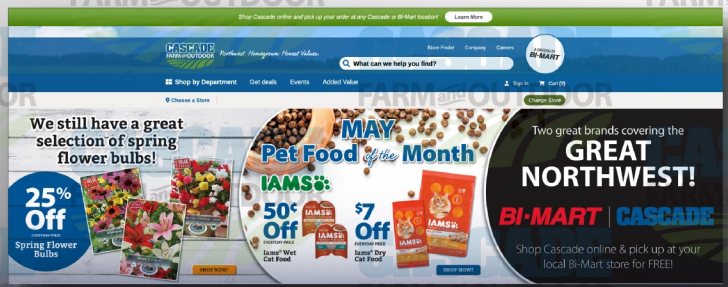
Shop Cascade online and pick up your order at any Cascade or Bi-Mart location! Learn More

CASCADE FARM and OUTDOOR Northwest. Homegrown. Honest Values.

Store Finder Company Careers

A DIVISION OF BI-MART

What can we help you find?

Shop by Department Get deals Events Added Value

Sign In Cart (0)

Choose a Store

Change Store

We still have a great selection of spring flower bulbs!

25% Off EVERYDAY PRICE Spring Flower Bulbs

SHOP NOW!

MAY Pet Food of the Month

IAMS

50¢ Off EVERYDAY PRICE Iams® Wet Cat Food

$7 Off EVERYDAY PRICE Iams® Dry Cat Food

SHOP NOW!

Two great brands covering the GREAT NORTHWEST!

BI-MART | CASCADE

Shop Cascade online & pick up at your local Bi-Mart store for FREE!